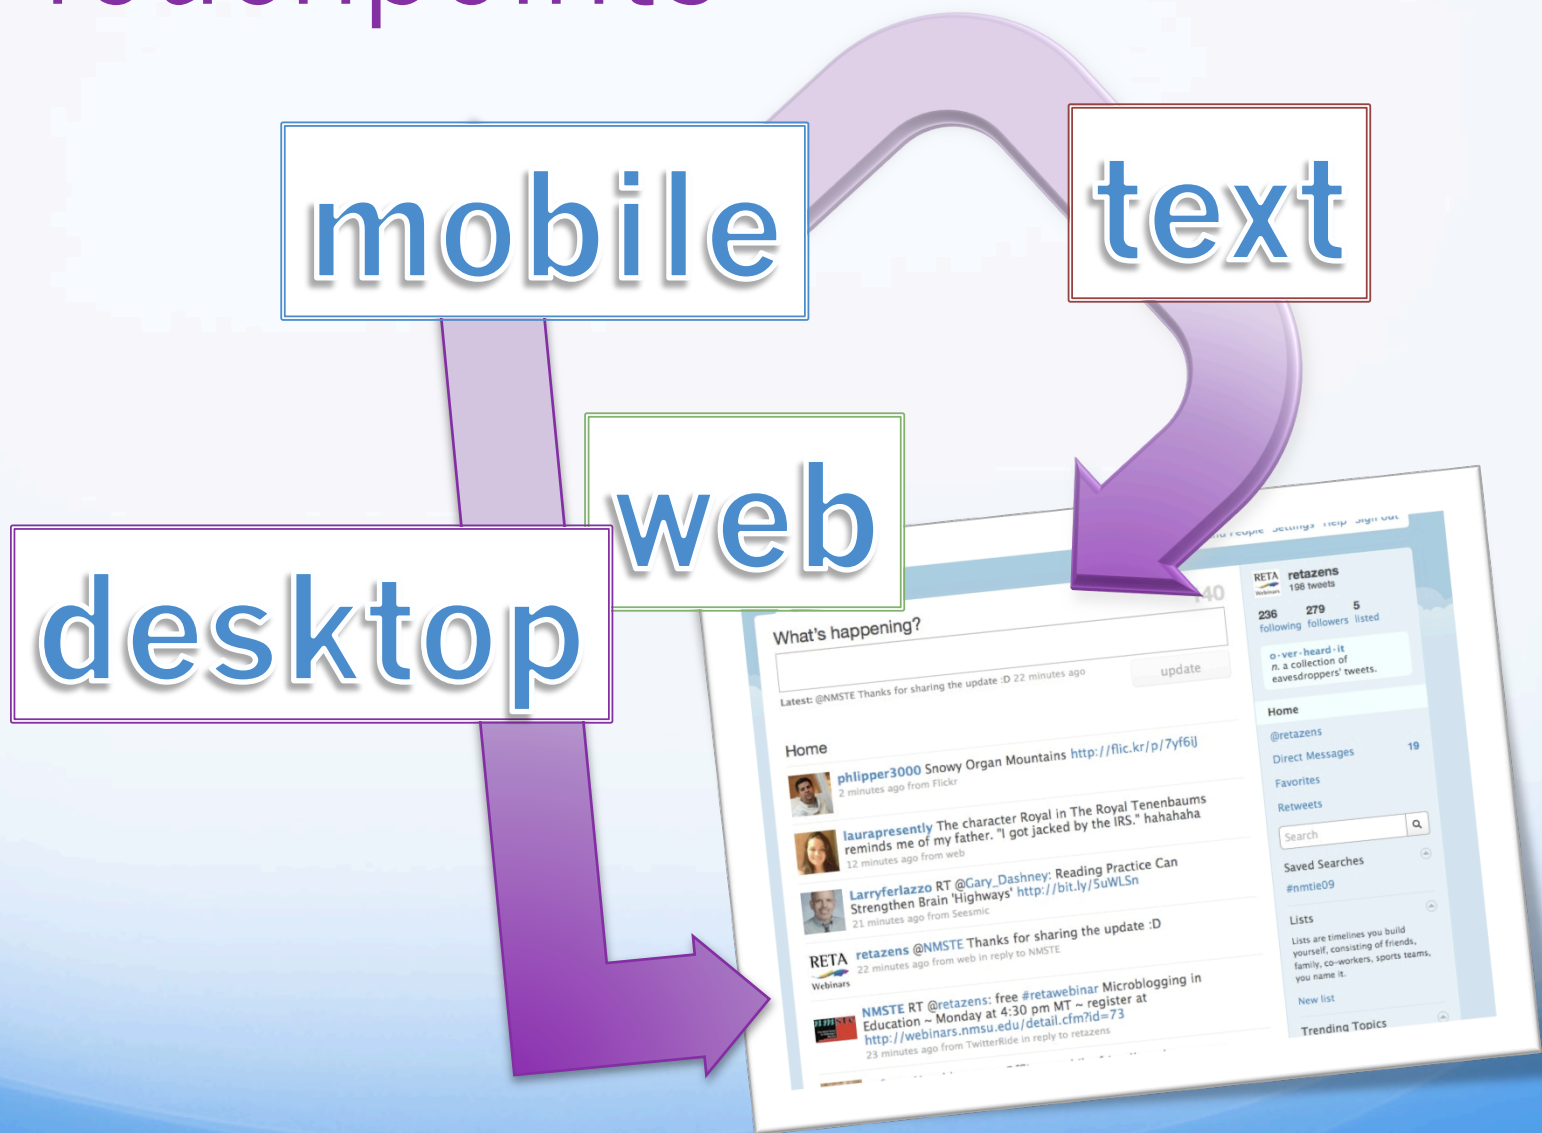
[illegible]

mobile

text

web

desktop

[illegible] Settings Help Sign out

What's happening?

140

update

Latest: @NMSTE Thanks for sharing the update :D 22 minutes ago

Home

phlipper3000 Snowy Organ Mountains http://flic.kr/p/7yf6iJ
2 minutes ago from Flickr

laurapresently The character Royal in The Royal Tenenbaums reminds me of my father. "I got jacked by the IRS." hahahaha
12 minutes ago from web

Larryferlazzo RT @Gary_Dashney: Reading Practice Can Strengthen Brain 'Highways' http://bit.ly/5uWLSn
21 minutes ago from Seesmic

RETA Webinars

retazens @NMSTE Thanks for sharing the update :D
22 minutes ago from web in reply to NMSTE

NMSTE RT @retazens: free #retawebinar Microblogging in Education ~ Monday at 4:30 pm MT ~ register at http://webinars.nmsu.edu/detail.cfm?id=73
23 minutes ago from TwitterRide in reply to retazens

RETA Webinars retazens
198 tweets

236 following 279 followers 5 listed

o·ver·heard·it
n. a collection of eavesdroppers' tweets.

Home

@retazens

Direct Messages 19

Favorites

Retweets

Search

Saved Searches

#nmtie09

Lists

Lists are timelines you build yourself, consisting of friends, family, co-workers, sports teams, you name it.

New list

Trending Topics